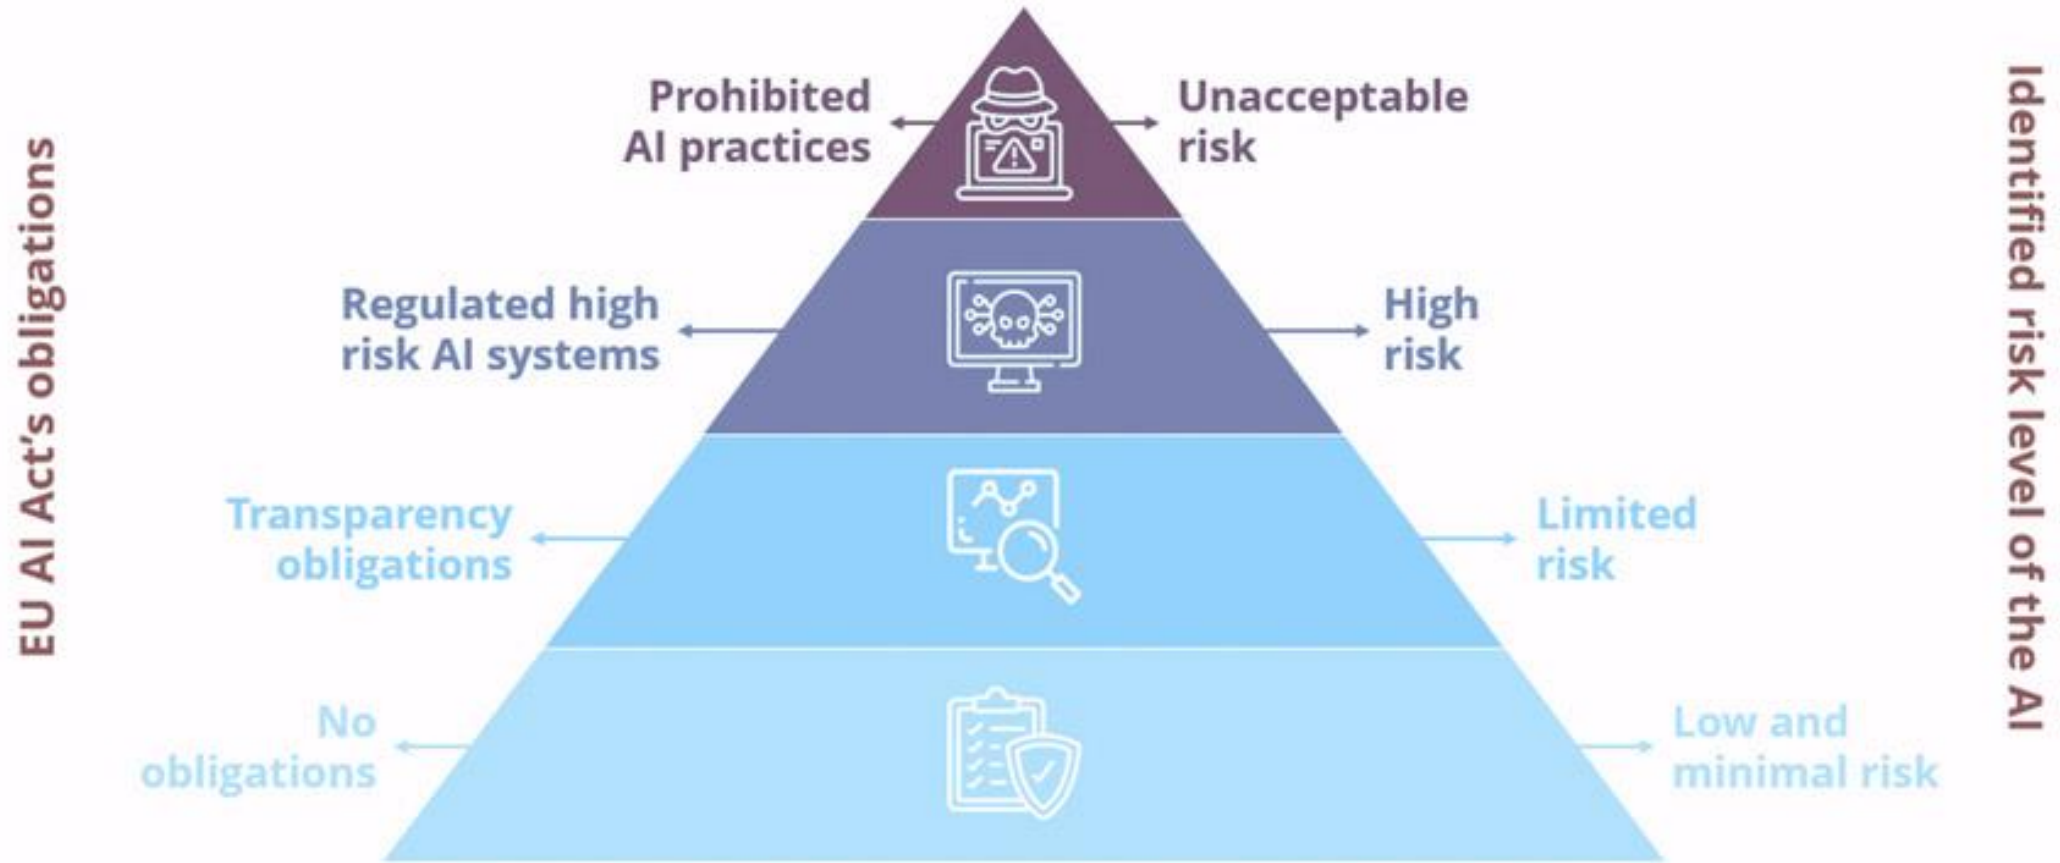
EU AI Act's obligations

Prohibited AI practices

Unacceptable risk

Regulated high risk AI systems

High risk

Transparency obligations

Limited risk

No obligations

Low and minimal risk

Identified risk level of the AI